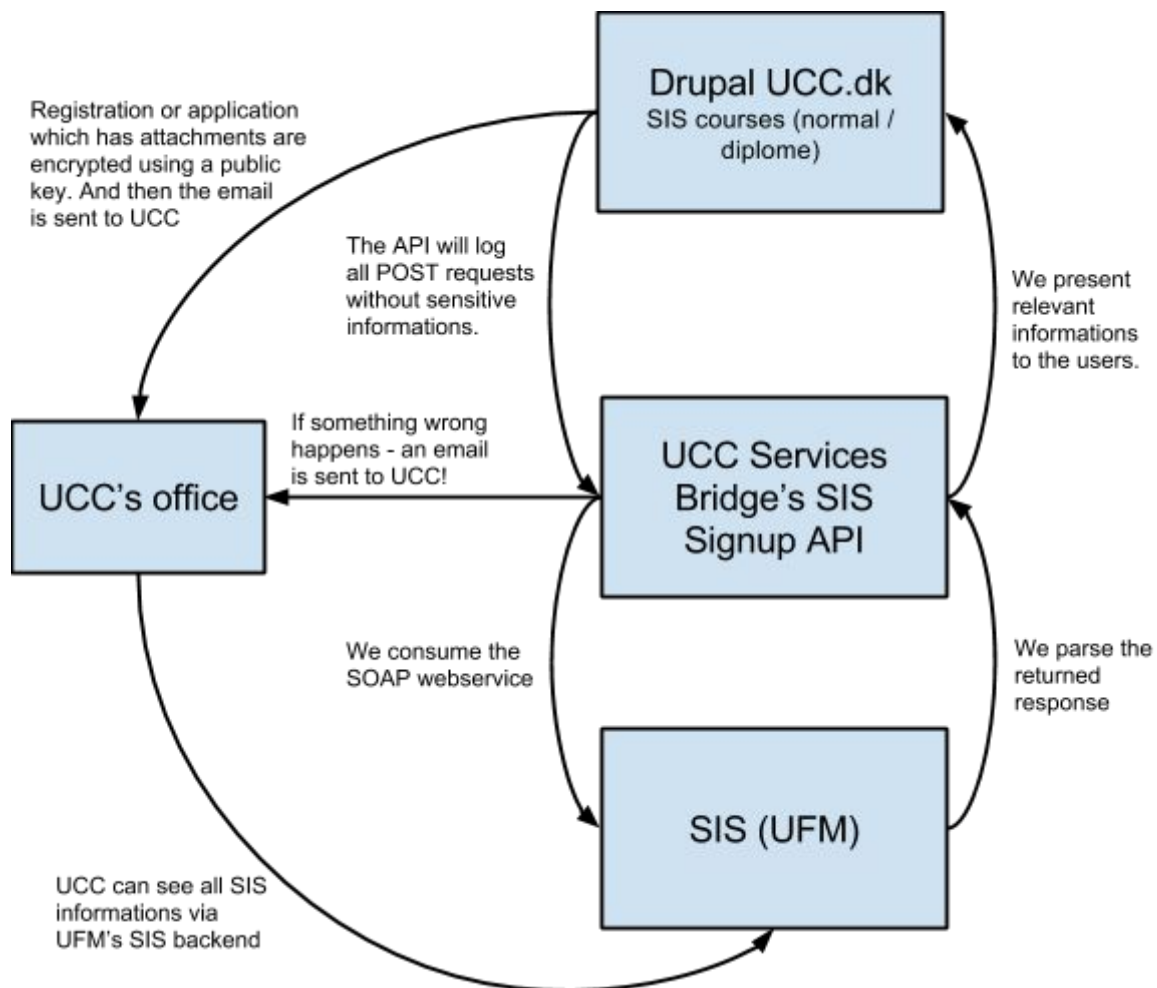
Drupal UCC.dk
SIS courses (normal / diplome)

Registration or application which has attachments are encrypted using a public key. And then the email is sent to UCC

The API will log all POST requests without sensitive informations.

We present relevant informations to the users.

If something wrong happens - an email is sent to UCC!

UCC's office

UCC Services Bridge's SIS Signup API

We consume the SOAP webservice

We parse the returned response

SIS (UFM)

UCC can see all SIS informations via UFM's SIS backend